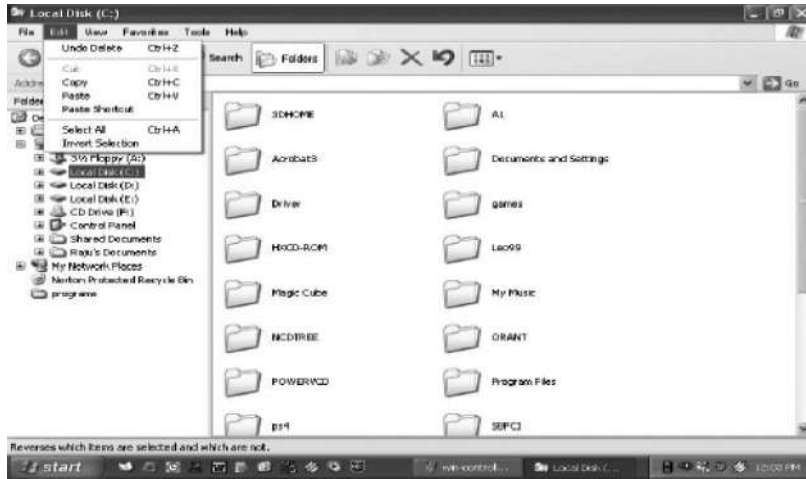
Local Disk (C:)

File Edit View Favorites Tools Help

Undo Delete Ctrl+Z
Cut Ctrl+X
Copy Ctrl+C
Paste Ctrl+V
Paste Shortcut
Select All Ctrl+A
Invert Selection

Search Folders

Address

Go

Folders

3½ Floppy (A:)
Local Disk (C:)
Local Disk (D:)
Local Disk (E:)
CD Drive (F:)
Control Panel
Shared Documents
Raju's Documents
My Network Places
Norton Protected Recycle Bin
programs

3DHOME
AI
Acrobat3
Documents and Settings
Driver
games
HXCD-ROM
Leo99
Magic Cube
My Music
NCDTREE
ORANT
POWERVCD
Program Files
ps4
SBPCI

Reverses which items are selected and which are not.

start
win-control...
Local Disk (...
12:00 PM